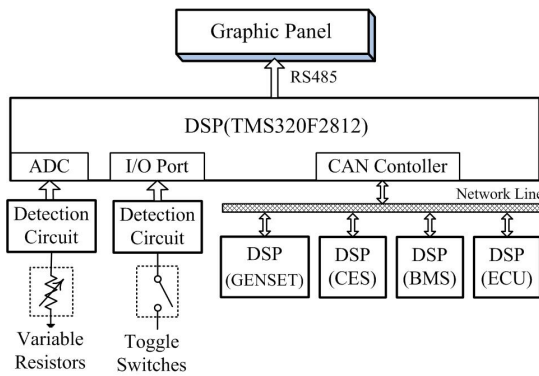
Graphic Panel

RS485

DSP(TMS320F2812)

ADC

I/O Port

CAN Contoller

Network Line

Detection Circuit

Detection Circuit

DSP (GENSET)

DSP (CES)

DSP (BMS)

DSP (ECU)

Variable Resistors

Toggle Switches